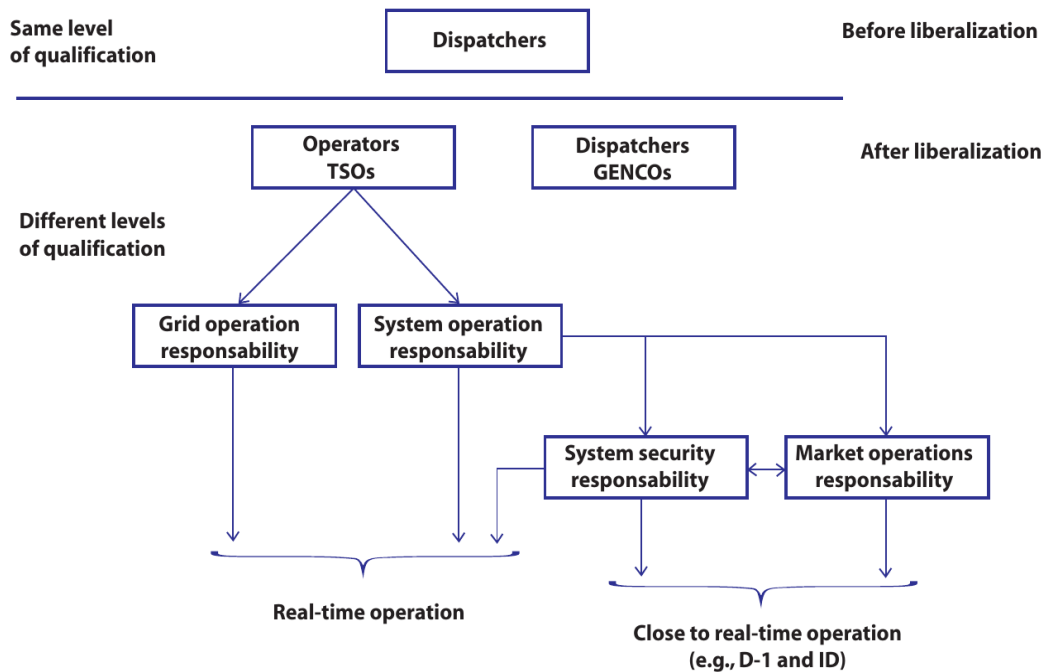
Same level of qualification

Dispatchers

Before liberalization

Operators TSOs

Dispatchers GENCOs

After liberalization

Different levels of qualification

Grid operation responsability

System operation responsability

System security responsability

Market operations responsability

Real-time operation

Close to real-time operation (e.g., D-1 and ID)